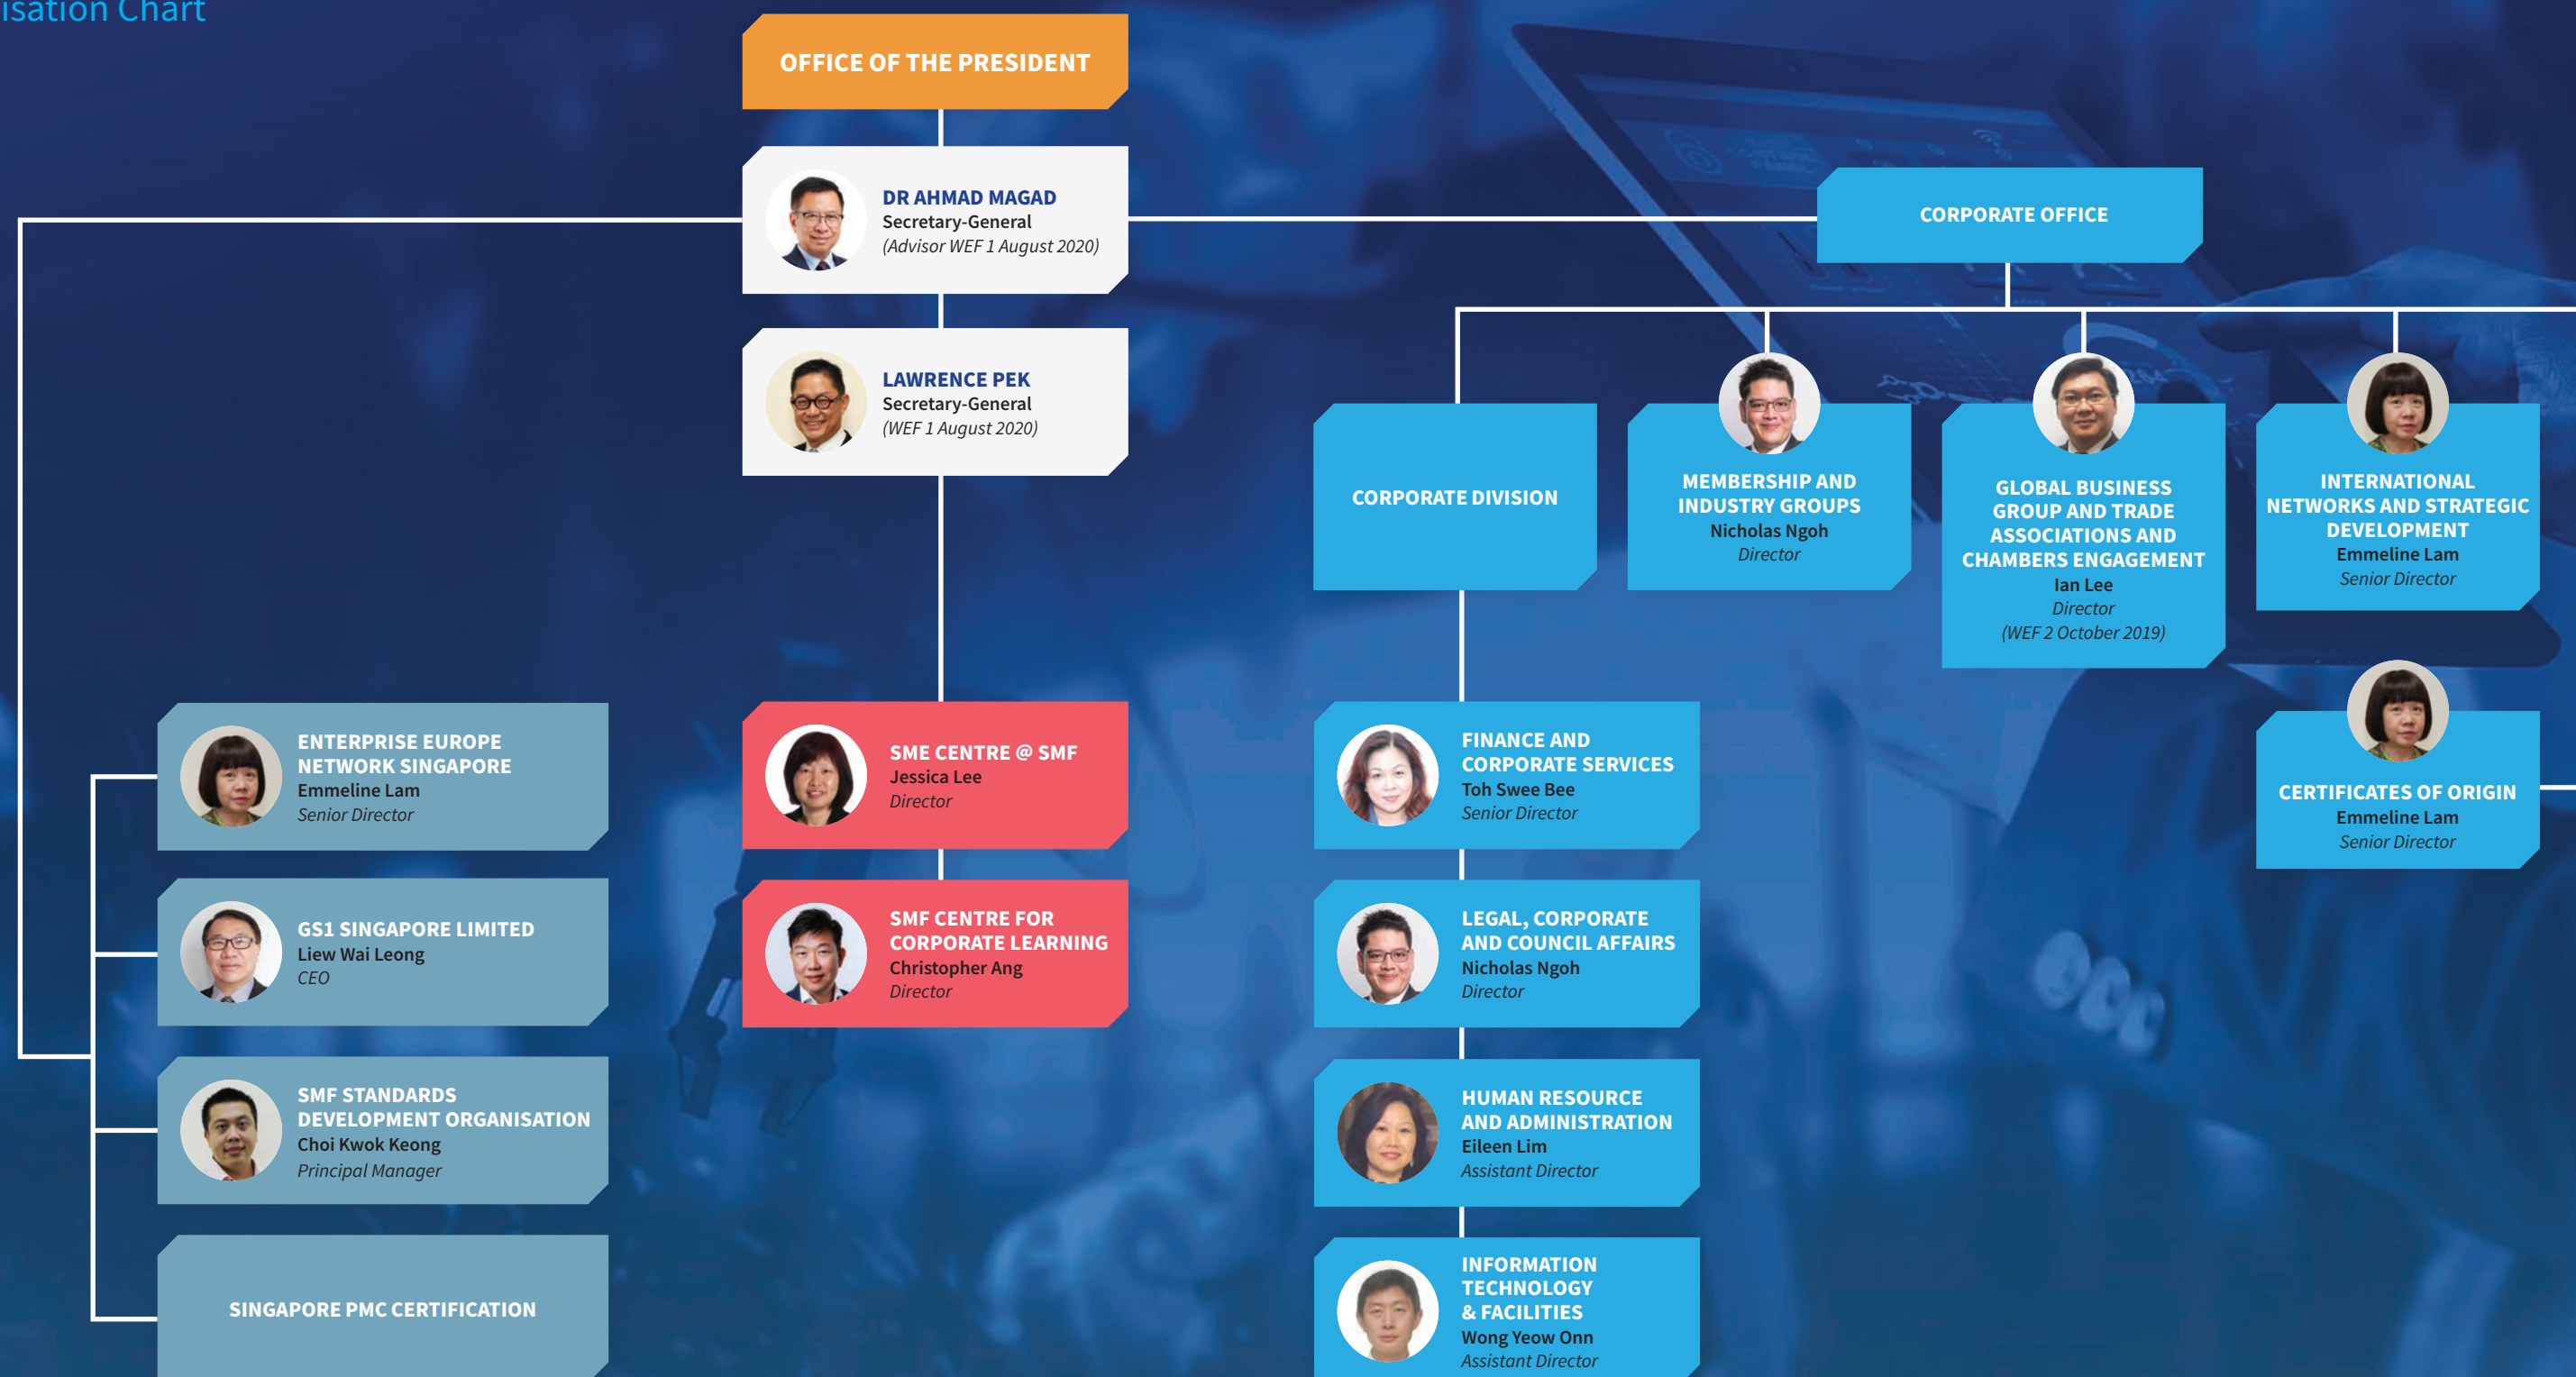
isation Chart

OFFICE OF THE PRESIDENT

DR AHMAD MAGAD
Secretary-General
(Advisor WEF 1 August 2020)

LAWRENCE PEK
Secretary-General
(WEF 1 August 2020)

CORPORATE OFFICE

CORPORATE DIVISION

MEMBERSHIP AND INDUSTRY GROUPS
Nicholas Ngoh
Director

GLOBAL BUSINESS GROUP AND TRADE ASSOCIATIONS AND CHAMBERS ENGAGEMENT
Ian Lee
Director
(WEF 2 October 2019)

INTERNATIONAL NETWORKS AND STRATEGIC DEVELOPMENT
Emmeline Lam
Senior Director

CERTIFICATES OF ORIGIN
Emmeline Lam
Senior Director

ENTERPRISE EUROPE NETWORK SINGAPORE
Emmeline Lam
Senior Director

GS1 SINGAPORE LIMITED
Liew Wai Leong
CEO

SMF STANDARDS DEVELOPMENT ORGANISATION
Choi Kwok Keong
Principal Manager

SINGAPORE PMC CERTIFICATION

SME CENTRE @ SMF
Jessica Lee
Director

SMF CENTRE FOR CORPORATE LEARNING
Christopher Ang
Director

FINANCE AND CORPORATE SERVICES
Toh Swee Bee
Senior Director

LEGAL, CORPORATE AND COUNCIL AFFAIRS
Nicholas Ngoh
Director

HUMAN RESOURCE AND ADMINISTRATION
Eileen Lim
Assistant Director

INFORMATION TECHNOLOGY & FACILITIES
Wong Yeow Onn
Assistant Director